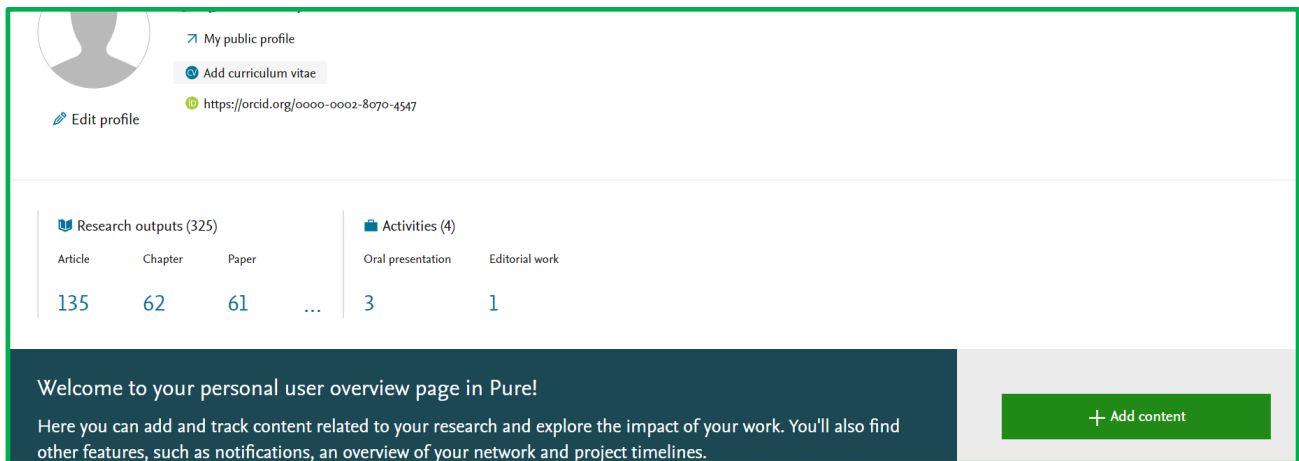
My public profile

Add curriculum vitae

https://orcid.org/0000-0002-8070-4547

Edit profile

Research outputs (325)

| Article | Chapter | Paper | |
|---|---|---|---|
| 135 | 62 | 61 | ... |

Activities (4)

| Oral presentation | Editorial work |
|---|---|
| 3 | 1 |

Welcome to your personal user overview page in Pure!

Here you can add and track content related to your research and explore the impact of your work. You'll also find other features, such as notifications, an overview of your network and project timelines.

+ Add content